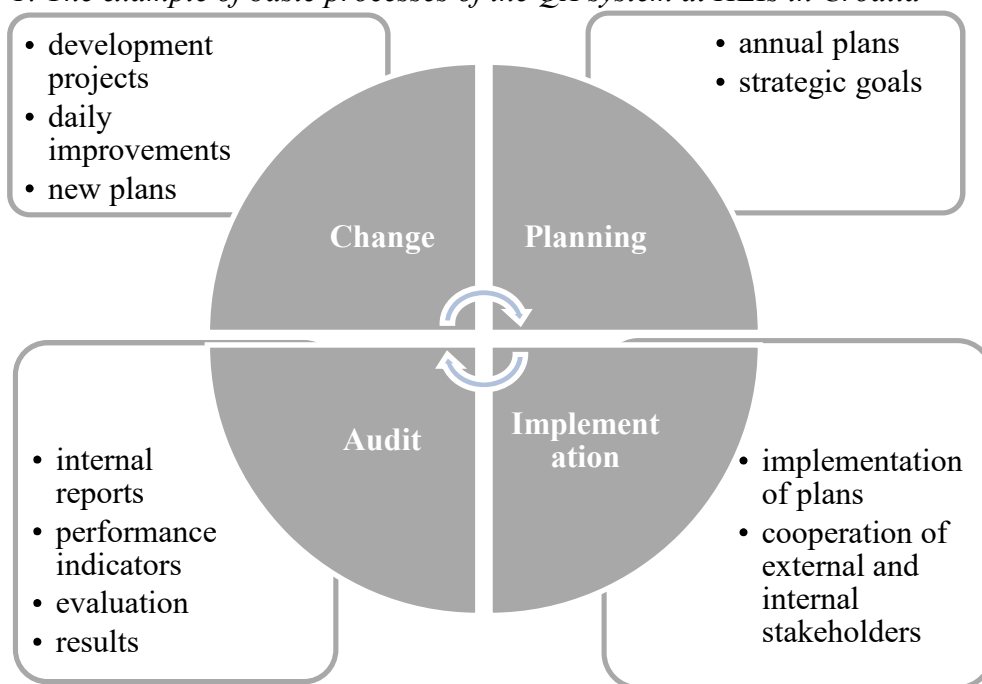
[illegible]: The example of basic processes of the QA system at HEIs in Croatia

- development projects
- daily improvements
- new plans

- annual plans
- strategic goals

Change

Planning

Audit

Implement ation

- internal reports
- performance indicators
- evaluation
- results

- implementation of plans
- cooperation of external and internal stakeholders